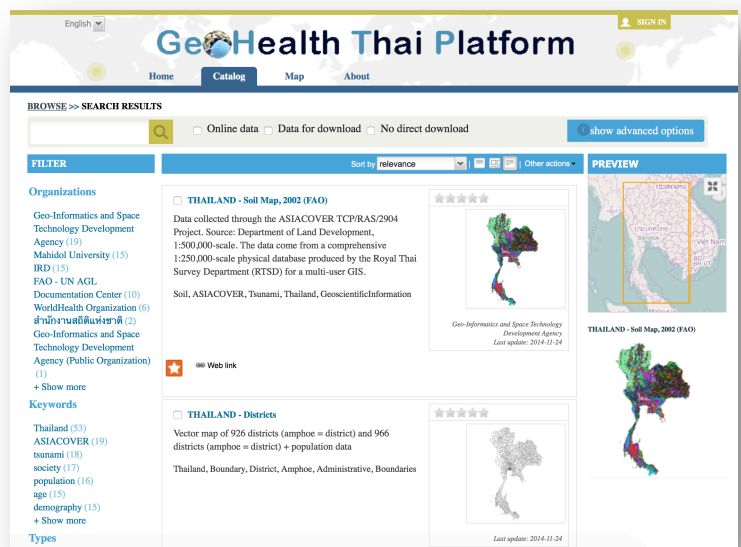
English

SIGN IN

GeoHealth Thai Platform

Home Catalog Map About

BROWSE >> SEARCH RESULTS

Online data Data for download No direct download

show advanced options

FILTER

Organizations

Geo-Informatics and Space Technology Development Agency (19)
Mahidol University (15)
IRD (15)
FAO - UN AGL Documentation Center (10)
WorldHealth Organization (6)
สำนักงานสถิติแห่งชาติ (2)
Geo-Informatics and Space Technology Development Agency (Public Organization) (1)
+ Show more

Keywords

Thailand (53)
ASIACOVER (19)
tsunami (18)
society (17)
population (16)
age (15)
demography (15)
+ Show more

Types

Sort by relevance

Other actions

THAILAND - Soil Map, 2002 (FAO)

Data collected through the ASIACOVER TCP/RAS/2904 Project. Source: Department of Land Development, 1:500,000-scale. The data come from a comprehensive 1:250,000-scale physical database produced by the Royal Thai Survey Department (RTSD) for a multi-user GIS.

Soil, ASIACOVER, Tsunami, Thailand, GeoscientificInformation

Geo-Informatics and Space Technology Development Agency
Last update: 2014-11-24

Web link

THAILAND - Districts

Vector map of 926 districts (amphoe = district) and 966 districts (amphoe = district) + population data

Thailand, Boundary, District, Amphoe, Administrative, Boundaries

Last update: 2014-11-24

PREVIEW

ประเทศไทย

Viet Nam

THAILAND - Soil Map, 2002 (FAO)